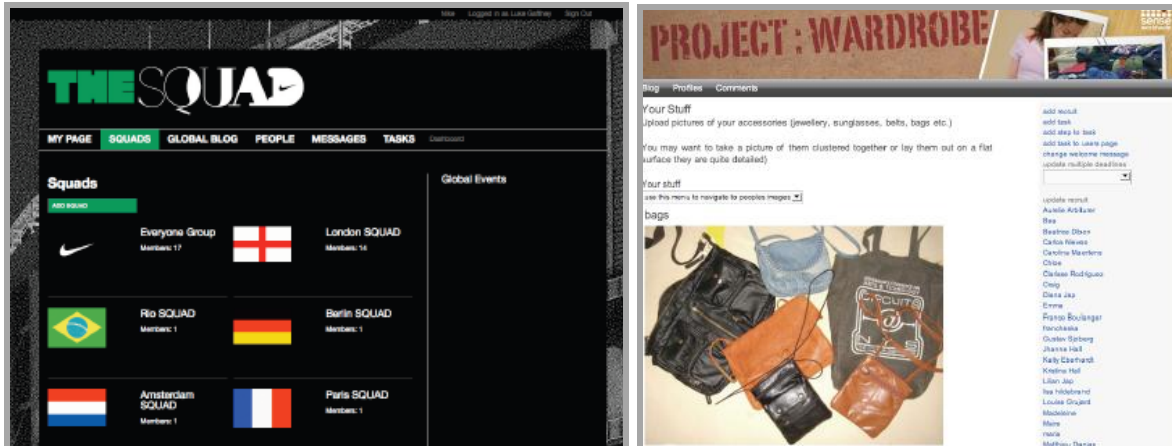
Mike Logged in as Luke Gaffney Sign Out

THE SQUAD

MY PAGE SQUADS GLOBAL BLOG PEOPLE MESSAGES TASKS Dashboard

Squads

ADD SQUAD

Everyone Group
Members: 17

London SQUAD
Members: 14

Rio SQUAD
Members: 1

Berlin SQUAD
Members: 1

Amsterdam SQUAD
Members: 1

Paris SQUAD
Members: 1

Global Events

PROJECT : WARDROBE

sense worldwide

Blog Profiles Comments

Your Stuff

Upload pictures of your accessories (jewellery, sunglasses, belts, bags etc.)

You may want to take a picture of them clustered together or lay them out on a flat surface they are quite detailed)

Your stuff

use this menu to navigate to peoples images

bags

add recruit
add task
add step to task
add task to users page
change welcome message
update multiple deadlines

update recruit
Aurelie Arbillurer
Bea
Beatrice Olsen
Carlos Nieves
Carolina Maertens
Chloe
Clarisse Rodriguez
Craig
Dana Jap
Emma
Franco Boulanger
franchesca
Gustav Sjoberg
Jhanne Hall
Kelly Eberhardt
Kristina Hall
Lilian Jap
Isa hildebrand
Louise Grujard
Madeleine
Maire
maria
Matthew Davies